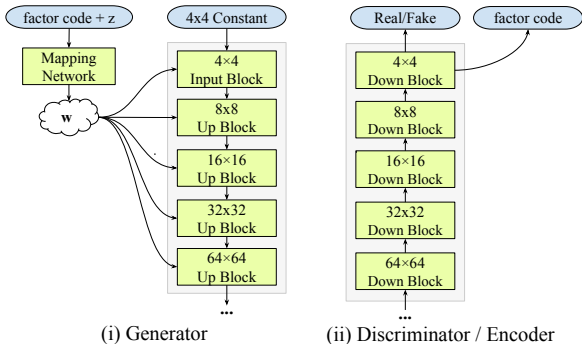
factor code + z

Mapping Network

w

4x4 Constant

4×4 Input Block

8x8 Up Block

16×16 Up Block

32x32 Up Block

64×64 Up Block

...

(i) Generator

Real/Fake

factor code

4×4 Down Block

8x8 Down Block

16×16 Down Block

32x32 Down Block

64×64 Down Block

...

(ii) Discriminator / Encoder